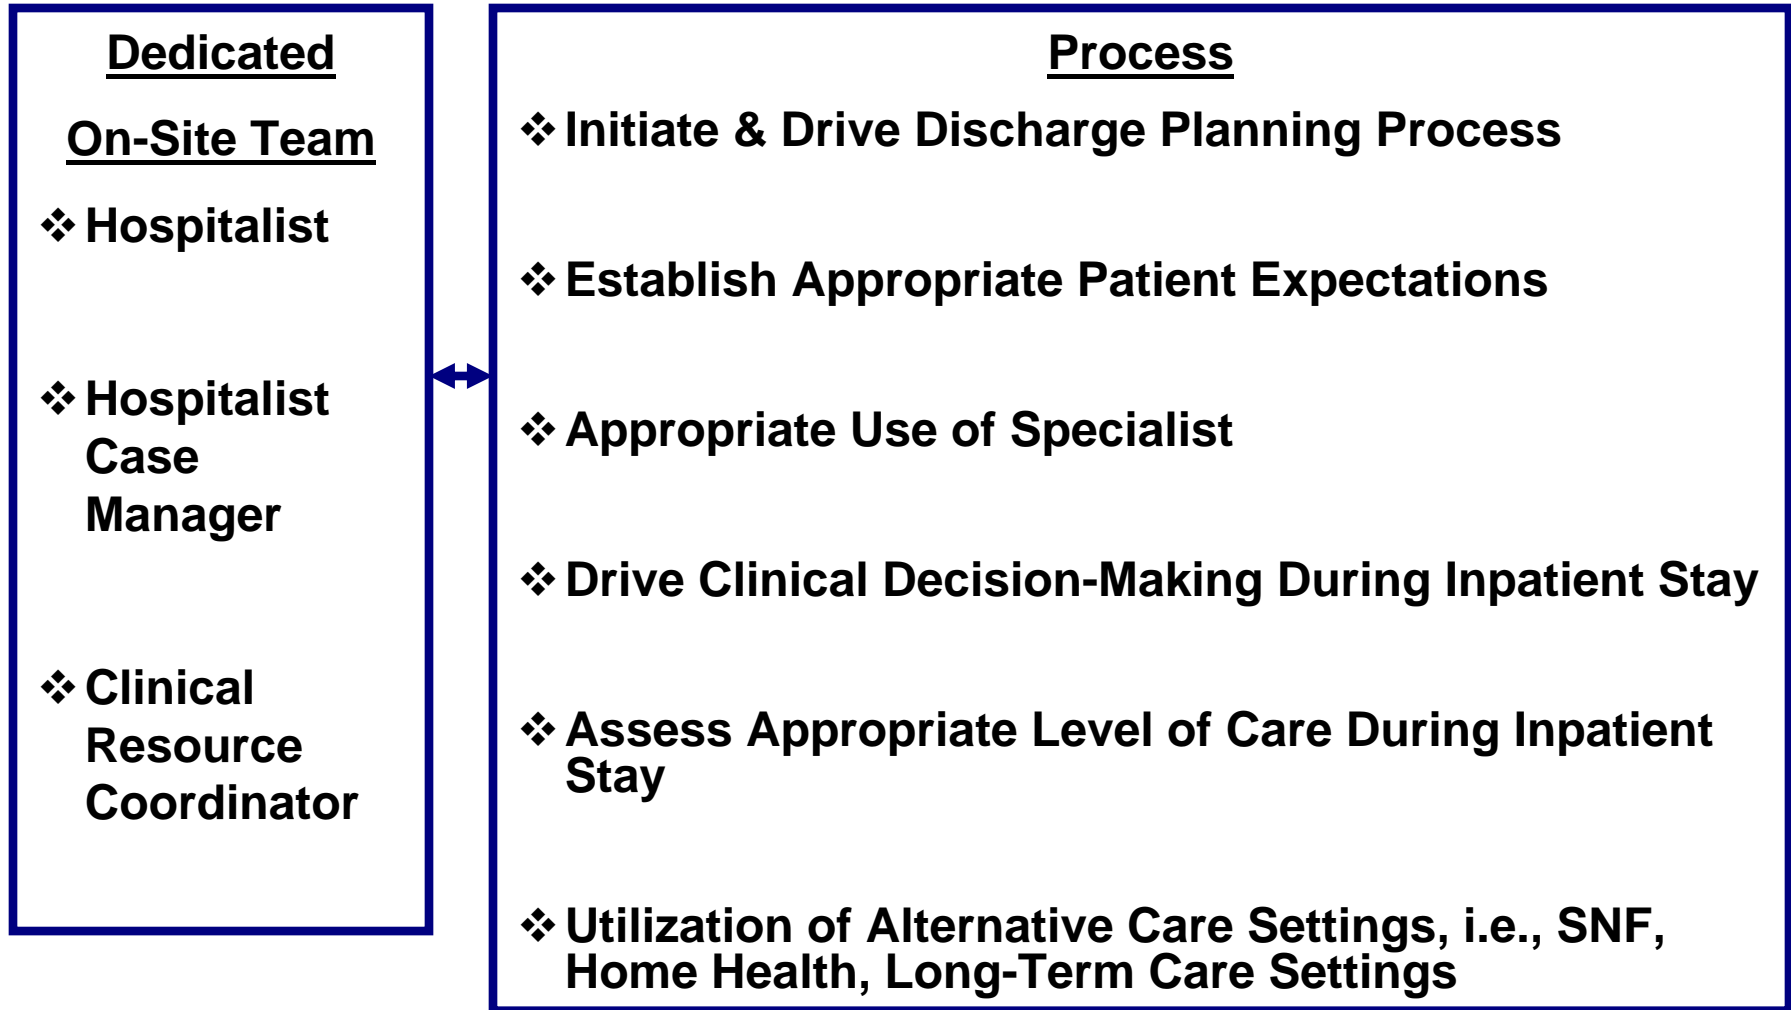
Dedicated

On-Site Team

❖ Hospitalist

❖ Hospitalist Case Manager

❖ Clinical Resource Coordinator

Process

❖ Initiate & Drive Discharge Planning Process

❖ Establish Appropriate Patient Expectations

❖ Appropriate Use of Specialist

❖ Drive Clinical Decision-Making During Inpatient Stay

❖ Assess Appropriate Level of Care During Inpatient Stay

❖ Utilization of Alternative Care Settings, i.e., SNF, Home Health, Long-Term Care Settings